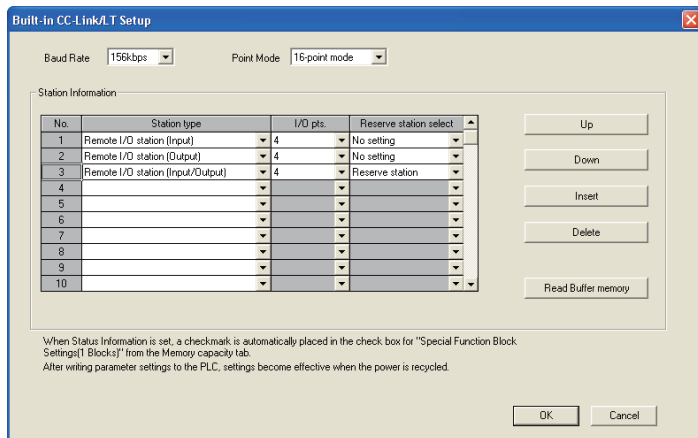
Built-in CC-Link/LT Setup

Baud Rate 156kbps

Point Mode 16-point mode

Station Information

| No. | Station type | I/O pts. | Reserve station select |
|---|---|---|---|
| 1 | Remote I/O station (Input) | 4 | No setting |
| 2 | Remote I/O station (Output) | 4 | No setting |
| 3 | Remote I/O station (Input/Output) | 4 | Reserve station |
| 4 | | | |
| 5 | | | |
| 6 | | | |
| 7 | | | |
| 8 | | | |
| 9 | | | |
| 10 | | | |

Up

Down

Insert

Delete

Read Buffer memory

When Status Information is set, a checkmark is automatically placed in the check box for "Special Function Block Settings(1 Blocks)" from the Memory capacity tab.
After writing parameter settings to the PLC, settings become effective when the power is recycled.

OK

Cancel